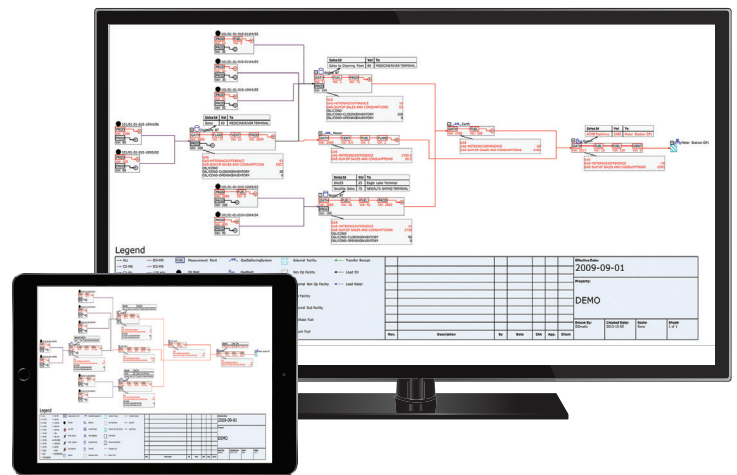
Legend

Measurement Point

External Facility

Transfer Receipt

Load Oil

Load Water

Effective Date:

2009-09-01

Property:

DEMO

Rev.

Description

By

Date

Chk

App.

Client

Drawn By:

Created Date:

Scale:

Sheet

1 of 1

Water Station GPL

Legend

2009-09-01

DEMO